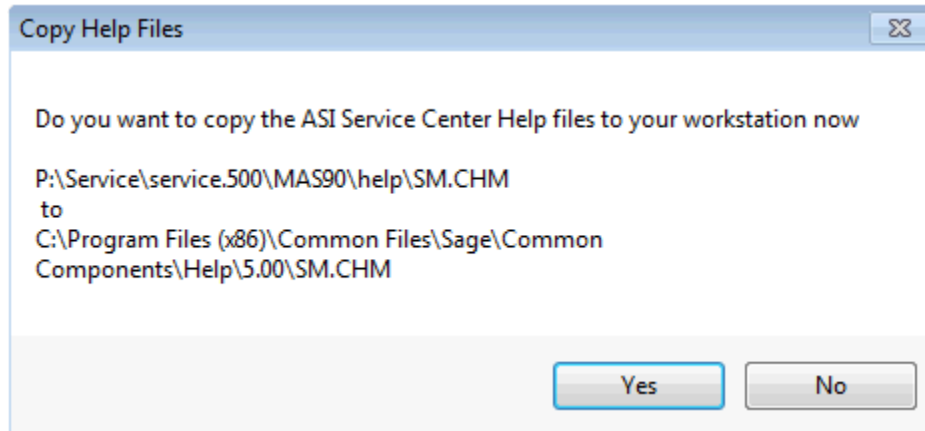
Copy Help Files

Do you want to copy the ASI Service Center Help files to your workstation now

P:\Service\service.500\MAS90\help\SM.CHM
to
C:\Program Files (x86)\Common Files\Sage\Common Components\Help\5.00\SM.CHM

Yes
No